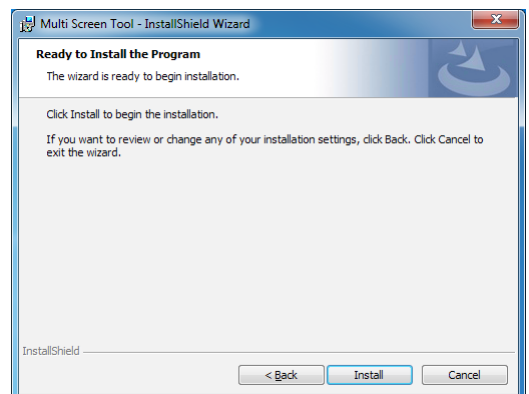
Multi Screen Tool - InstallShield Wizard

Ready to Install the Program

The wizard is ready to begin installation.

Click Install to begin the installation.

If you want to review or change any of your installation settings, click Back. Click Cancel to exit the wizard.

InstallShield

< Back

Install

Cancel